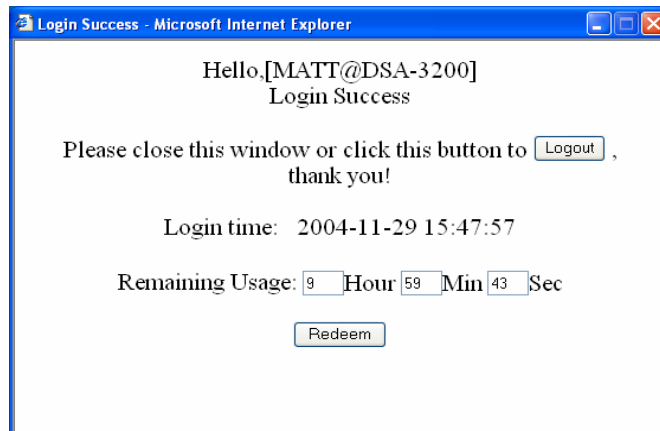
Login Success - Microsoft Internet Explorer

Hello,[MATT@DSA-3200]
Login Success

Please close this window or click this button to Logout , thank you!

Login time: 2004-11-29 15:47:57

Remaining Usage: 9 Hour 59 Min 43 Sec

Redeem